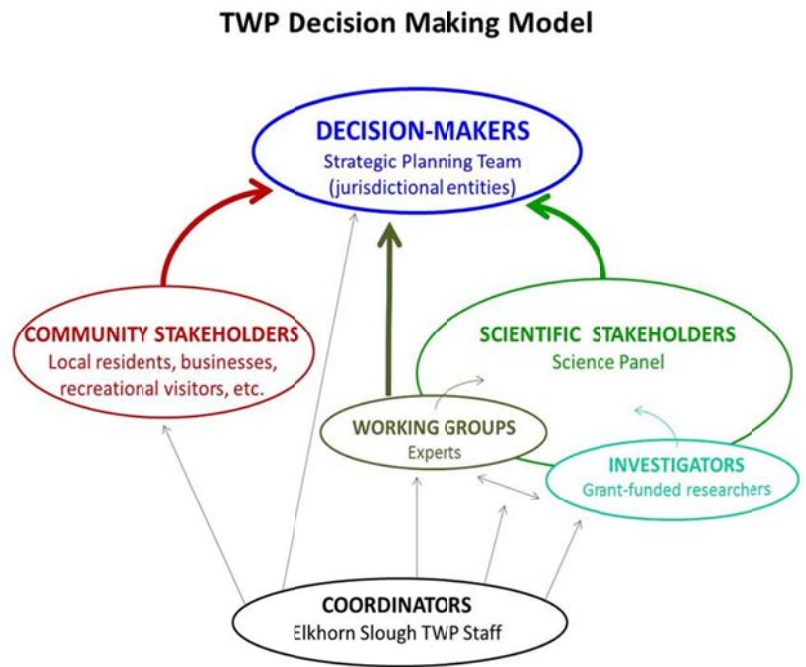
TWP Decision Making Model

DECISION-MAKERS
Strategic Planning Team
(jurisdictional entities)

COMMUNITY STAKEHOLDERS
Local residents, businesses, recreational visitors, etc.

SCIENTIFIC STAKEHOLDERS
Science Panel

WORKING GROUPS
Experts

INVESTIGATORS
Grant-funded researchers

COORDINATORS
Elkhorn Slough TWP Staff